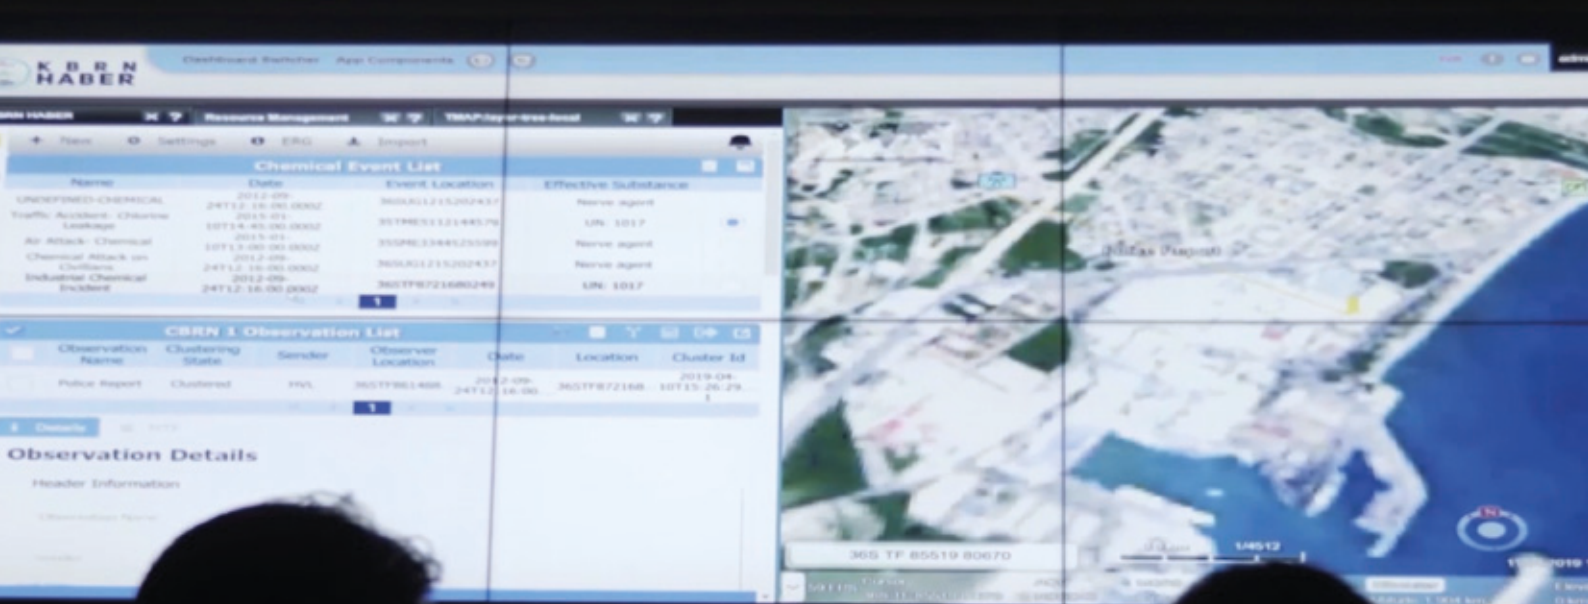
KBRN HABER

Dashboard Switcher App Components

Resource Management

New Settings ERG Import

Chemical Event List

| Name | Date | Event Location | Effective Substance |
|---|---|---|---|
| UNDEFINED CHEMICAL | 2012-09-24T12:16:00.000Z | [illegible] | Nerve agent |
| Traffic Accident - Chlorine Leakage | 2015-01-10T14:45:00.000Z | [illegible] | UN: 1017 |
| Air Attack - Chemical | 2015-01-10T13:00:00.000Z | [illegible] | Nerve agent |
| Chemical Attack on Civilians | 2012-09-24T12:16:00.000Z | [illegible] | Nerve agent |
| Industrial Chemical Incident | 2012-09-24T12:16:00.000Z | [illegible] | UN: 1017 |

1

CBRN 1 Observation List

| Observation Name | Clustering State | Sender | Observer Location | Date | Location | Cluster Id |
|---|---|---|---|---|---|---|
| Police Report | Clustered | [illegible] | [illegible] | 2012-09-24T12:16:00 | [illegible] | 2019-04-10T15:26:29 |

1

Details

Observation Details

Header Information

Mersin Limanı

36S TF 85519 80670

1/4512